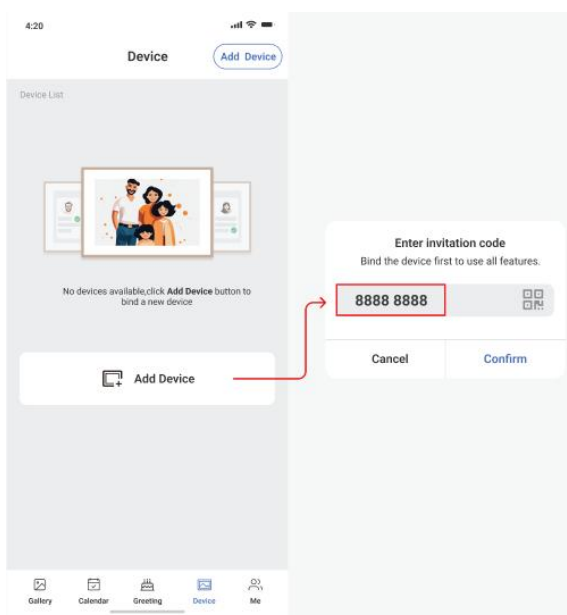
4:20

Device

Add Device

Device List

No devices available,click **Add Device** button to bind a new device

Add Device

Enter invitation code

Bind the device first to use all features.

8888 8888

Cancel

Confirm

Gallery

Calendar

Greeting

Device

Me